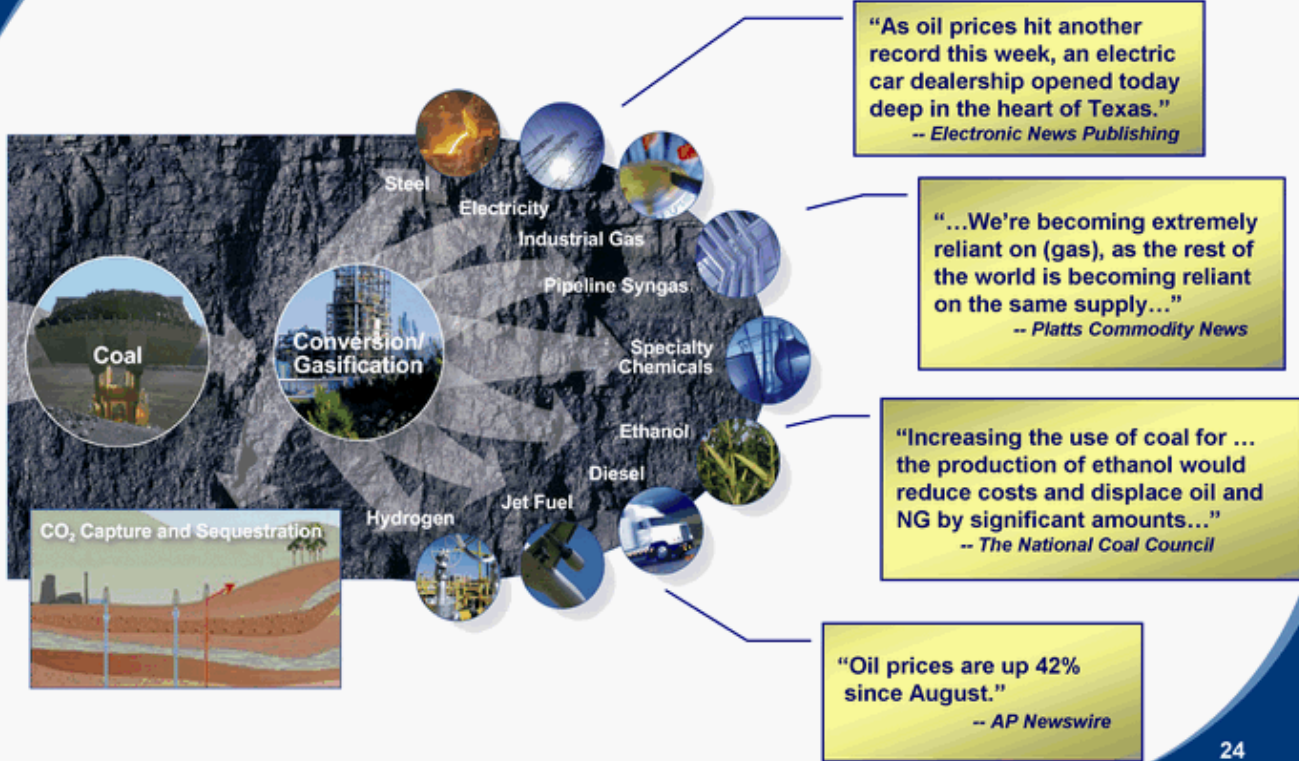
Coal

Conversion/ Gasification

Steel

Electricity

Industrial Gas

Pipeline Syngas

Specialty Chemicals

Ethanol

Diesel

Jet Fuel

Hydrogen

$CO_2$ Capture and Sequestration

"As oil prices hit another record this week, an electric car dealership opened today deep in the heart of Texas."
-- Electronic News Publishing

"…We're becoming extremely reliant on (gas), as the rest of the world is becoming reliant on the same supply…"
-- Platts Commodity News

"Increasing the use of coal for … the production of ethanol would reduce costs and displace oil and NG by significant amounts…"
-- The National Coal Council

"Oil prices are up 42% since August."
-- AP Newswire

24